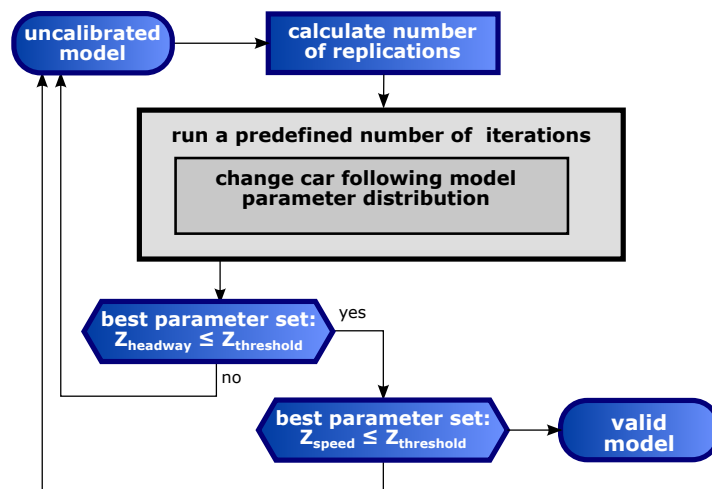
uncalibrated model

calculate number of replications

run a predefined number of iterations

change car following model parameter distribution

best parameter set: $Z_{headway} \leq Z_{threshold}$

yes

no

best parameter set: $Z_{speed} \leq Z_{threshold}$

valid model